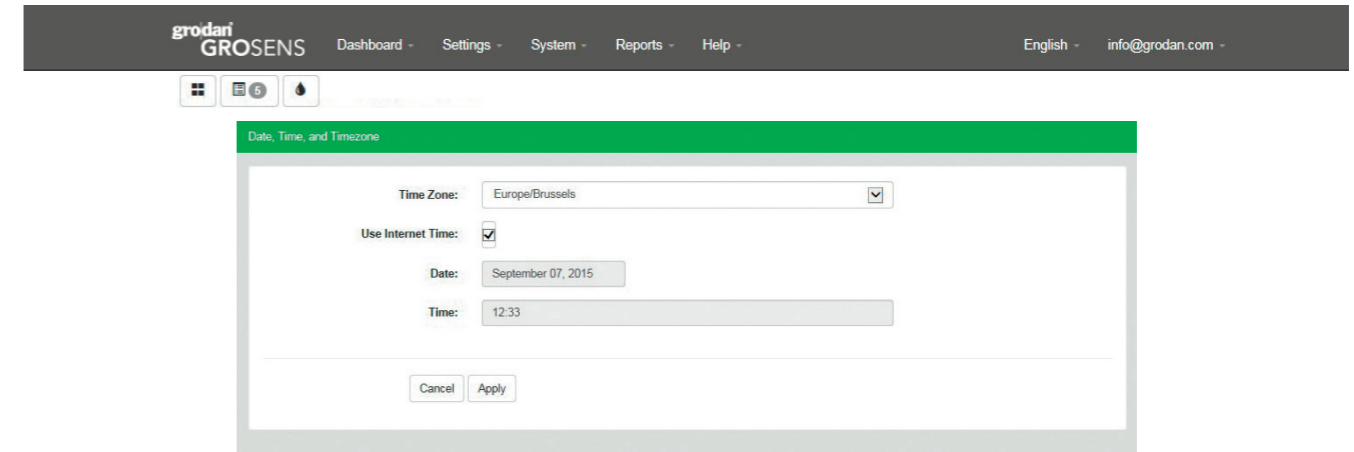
grodan GROSENS Dashboard - Settings - System - Reports - Help - English - info@grodan.com -

5

Date, Time, and Timezone

Time Zone: Europe/Brussels

Use Internet Time:

Date: September 07, 2015

Time: 12:33

Cancel Apply